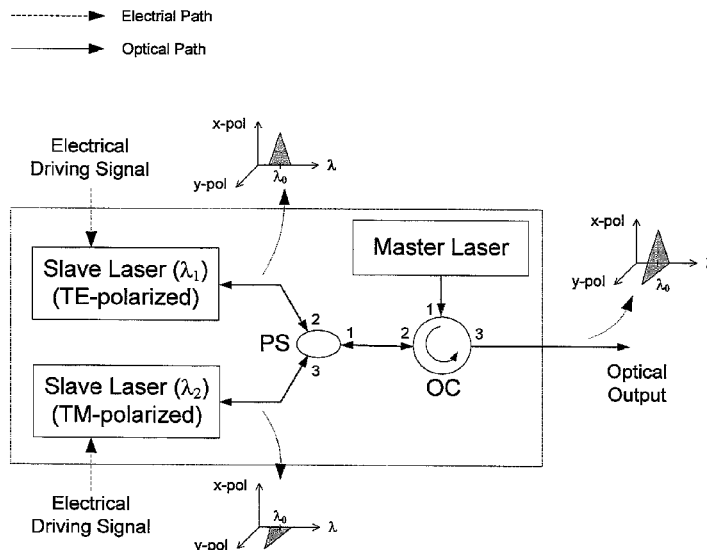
Electrial Path

Optical Path

Electrical Driving Signal

x-pol

y-pol

$\lambda_0$

$\lambda$

Slave Laser ($\lambda_1$) (TE-polarized)

Master Laser

x-pol

y-pol

$\lambda_0$

$\lambda$

2

1

PS

1

2

3

3

OC

Slave Laser ($\lambda_2$) (TM-polarized)

Optical Output

Electrical Driving Signal

x-pol

y-pol

$\lambda_0$

$\lambda$